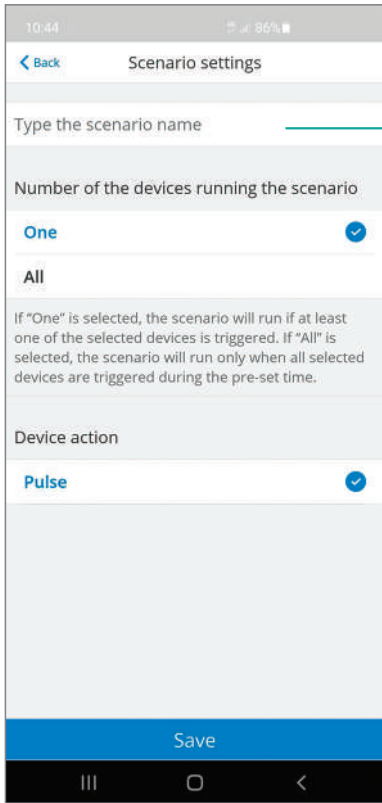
10:44 86%

Back

Scenario settings

Type the scenario name

Number of the devices running the scenario

One

All

If "One" is selected, the scenario will run if at least one of the selected devices is triggered. If "All" is selected, the scenario will run only when all selected devices are triggered during the pre-set time.

Device action

Pulse

Save